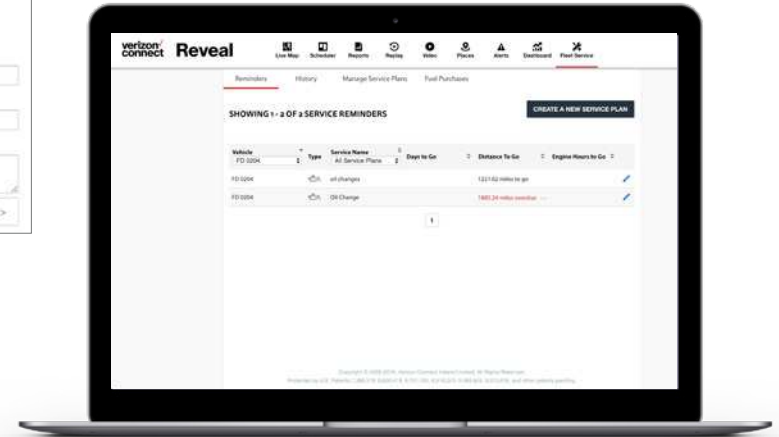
verizon connect Reveal

Live Map Scheduler Reports Replay Video Places Alerts Dashboard Fleet Service

Reminders History Manage Service Plans Fuel Purchases

SHOWING 1 - 2 OF 2 SERVICE REMINDERS

CREATE A NEW SERVICE PLAN

| Vehicle FD 0204 | Type | Service Name All Service Plans | Days to Go | Distance To Go | Engine Hours to Go |
|---|---|---|---|---|---|
| FD 0204 | | oil changes | | 12211.02 miles to go | |
| FD 0204 | | Oil Change | | 1685.24 miles overdue | |

1

Copyright © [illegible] Verizon Connect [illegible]. All Rights Reserved.
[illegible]